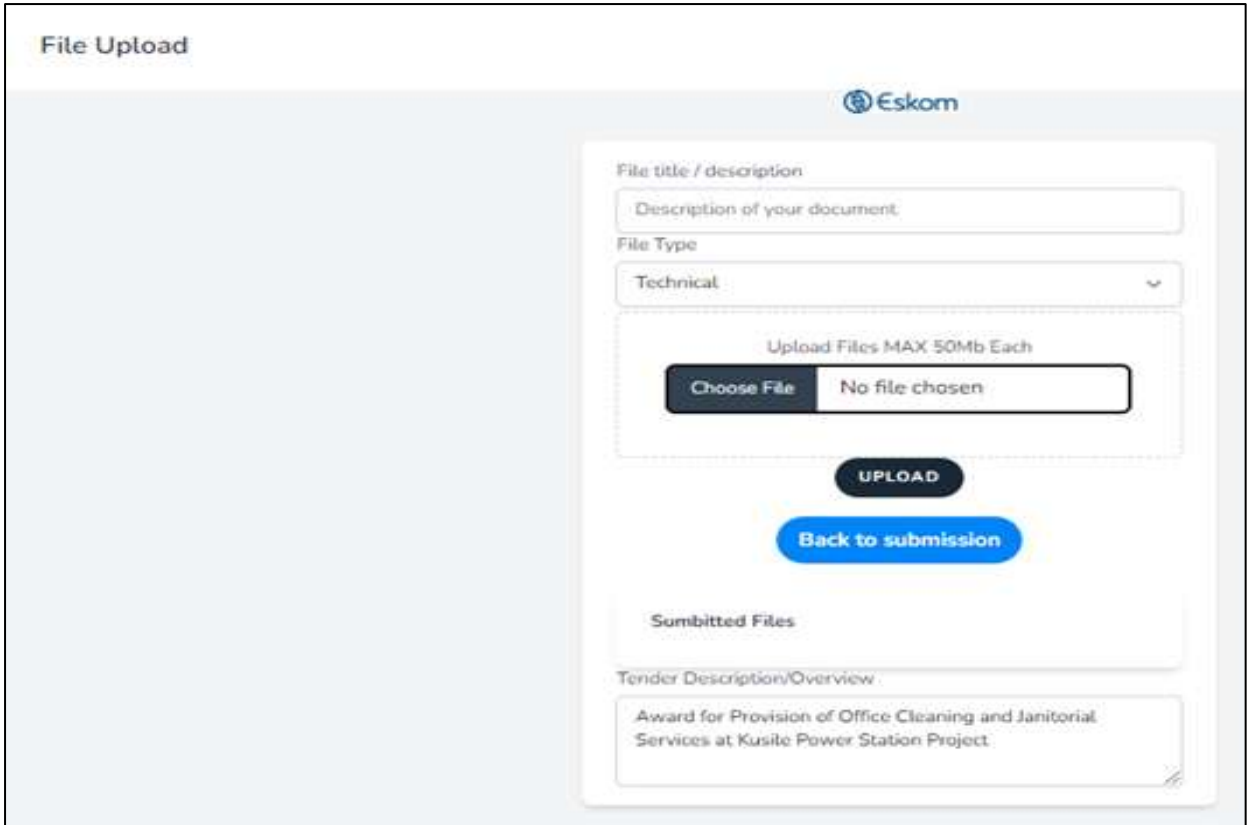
File Upload

Eskom

File title / description

Description of your document

File Type

Technical

Upload Files MAX 50Mb Each

Choose File No file chosen

UPLOAD

Back to submission

Sumbitted Files

Tender Description/Overview

Award for Provision of Office Cleaning and Janitorial Services at Kusile Power Station Project